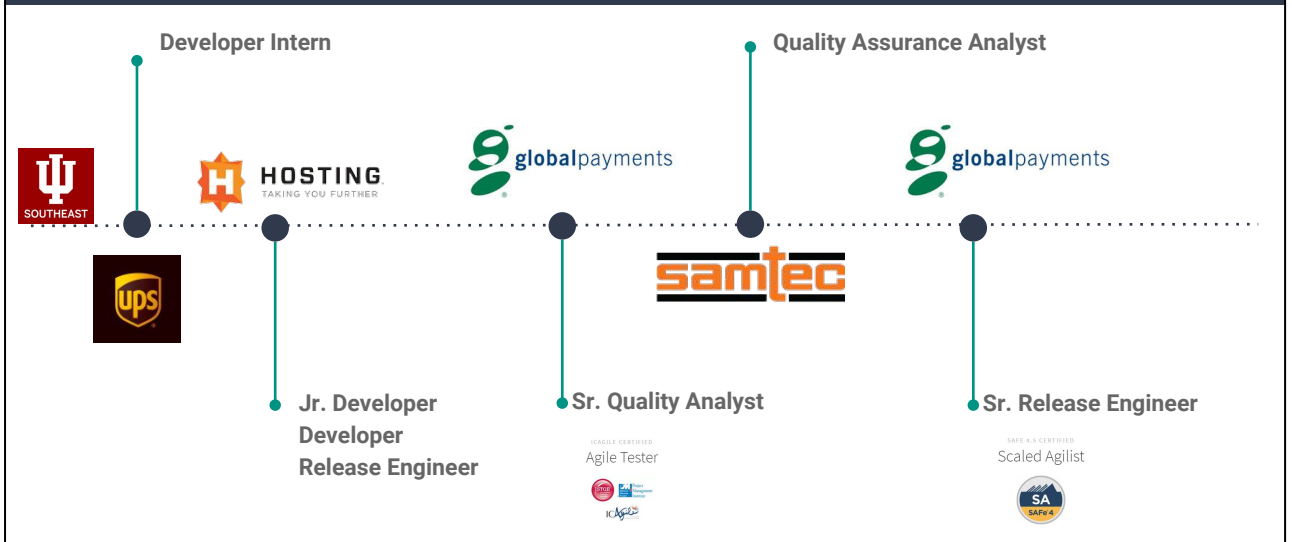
Developer Intern

Quality Assurance Analyst

SOUTHEAST

HOSTING
TAKING YOU FURTHER

globalpayments

globalpayments

ups

samtec

Jr. Developer
Developer
Release Engineer

Sr. Quality Analyst

ICAGILE CERTIFIED
Agile Tester

Sr. Release Engineer

SAFE 4.5 CERTIFIED
Scaled Agilist

SA
SAFe 4